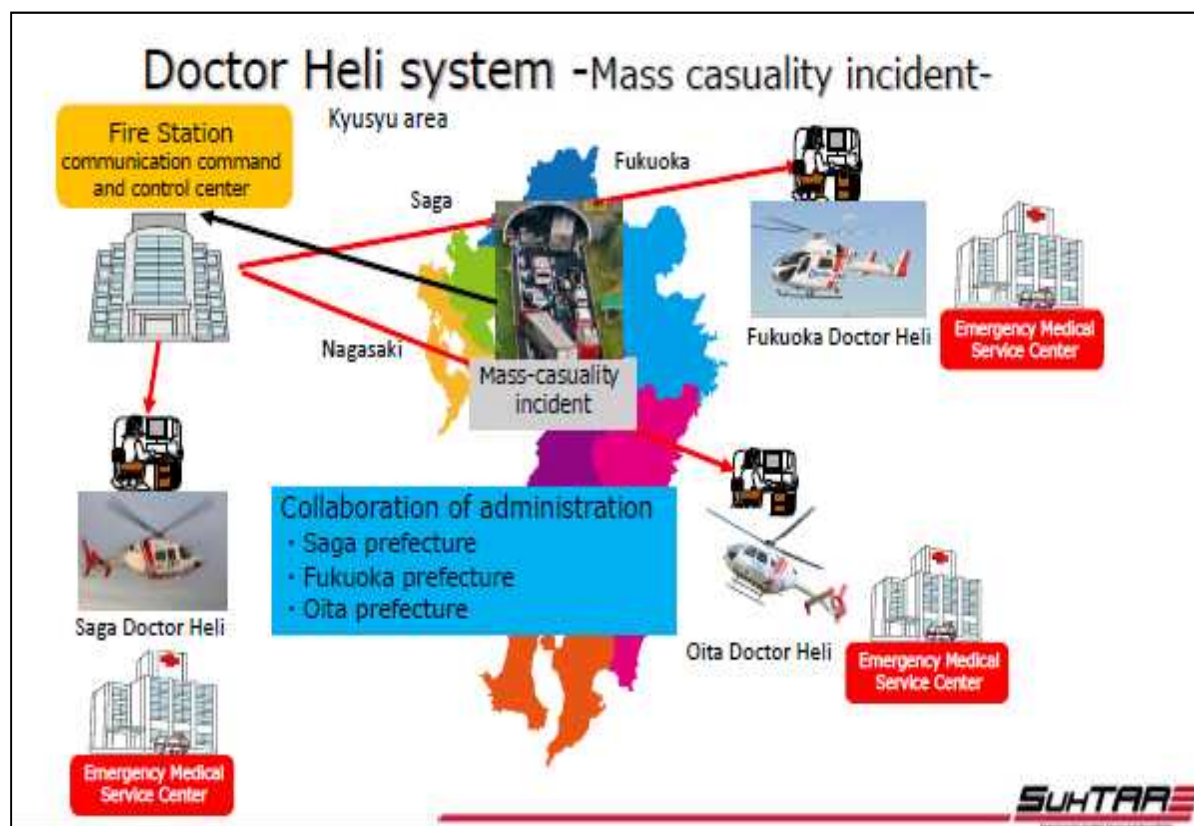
Doctor Heli system -Mass casuality incident-

Kyusyu area

Fire Station
communication command and control center

Saga

Fukuoka

Nagasaki

Mass-casuality incident

Fukuoka Doctor Heli

Emergency Medical Service Center

Collaboration of administration
・Saga prefecture
・Fukuoka prefecture
・Oita prefecture

Saga Doctor Heli

Emergency Medical Service Center

Oita Doctor Heli

Emergency Medical Service Center

SUHTARE